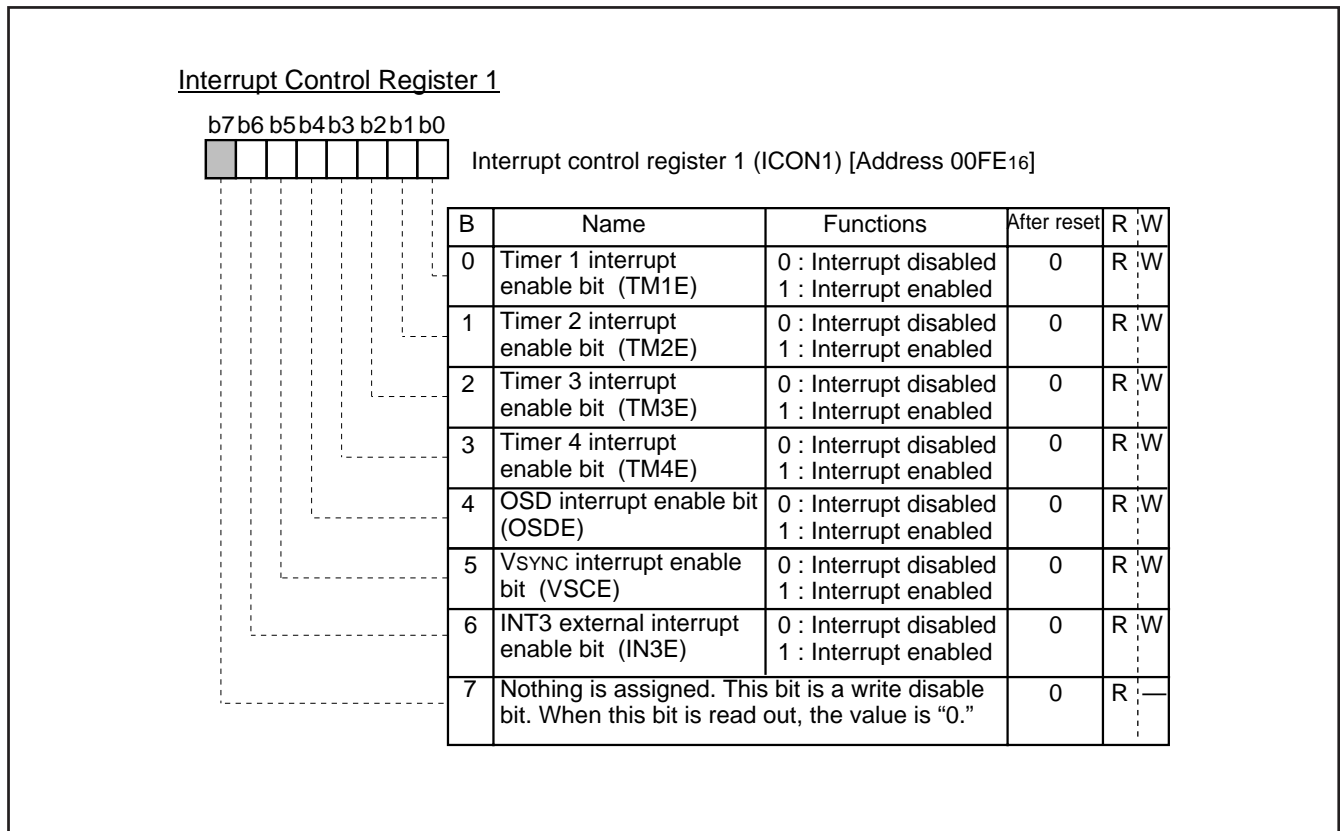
Interrupt Control Register 1

b7 b6 b5 b4 b3 b2 b1 b0

Interrupt control register 1 (ICON1) [Address 00FE$_{16}$]

| B | Name | Functions | After reset | R | W |
|---|---|---|---|---|---|
| 0 | Timer 1 interrupt enable bit (TM1E) | 0 : Interrupt disabled 1 : Interrupt enabled | 0 | R | W |
| 1 | Timer 2 interrupt enable bit (TM2E) | 0 : Interrupt disabled 1 : Interrupt enabled | 0 | R | W |
| 2 | Timer 3 interrupt enable bit (TM3E) | 0 : Interrupt disabled 1 : Interrupt enabled | 0 | R | W |
| 3 | Timer 4 interrupt enable bit (TM4E) | 0 : Interrupt disabled 1 : Interrupt enabled | 0 | R | W |
| 4 | OSD interrupt enable bit (OSDE) | 0 : Interrupt disabled 1 : Interrupt enabled | 0 | R | W |
| 5 | VSYNC interrupt enable bit (VSCE) | 0 : Interrupt disabled 1 : Interrupt enabled | 0 | R | W |
| 6 | INT3 external interrupt enable bit (IN3E) | 0 : Interrupt disabled 1 : Interrupt enabled | 0 | R | W |
| 7 | Nothing is assigned. This bit is a write disable bit. When this bit is read out, the value is “0.” | | 0 | R | — |